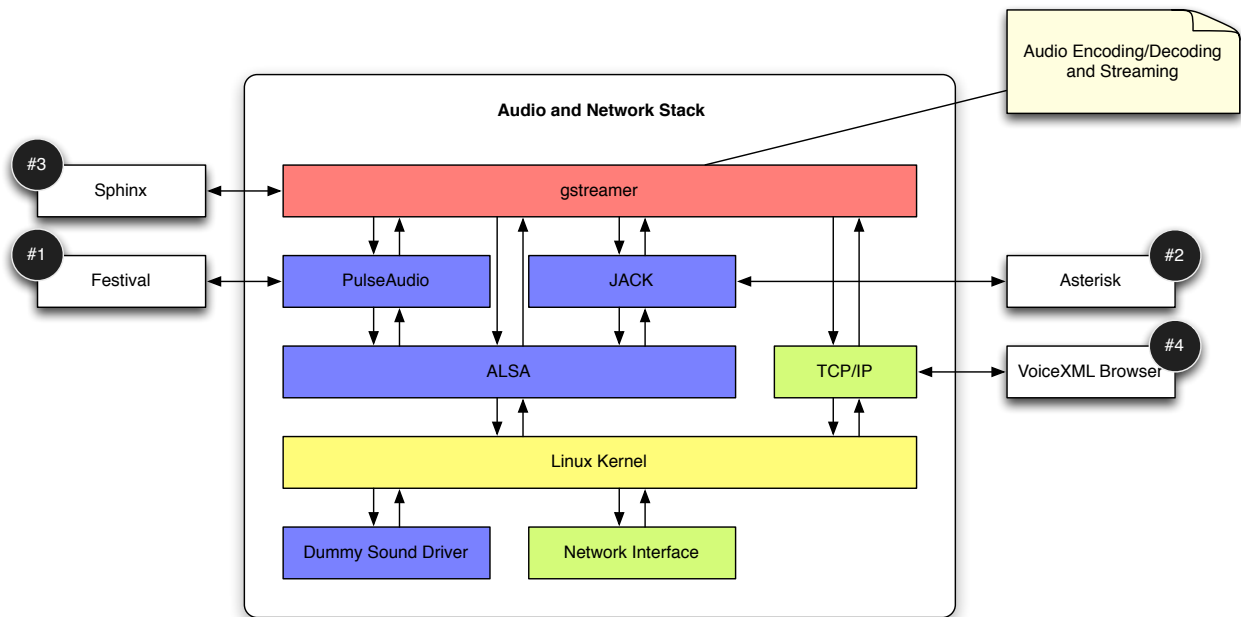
Audio Encoding/Decoding and Streaming

Audio and Network Stack

#3
Sphinx

gstreamer

#1
Festival

PulseAudio

JACK

#2
Asterisk

ALSA

TCP/IP

#4
VoiceXML Browser

Linux Kernel

Dummy Sound Driver

Network Interface